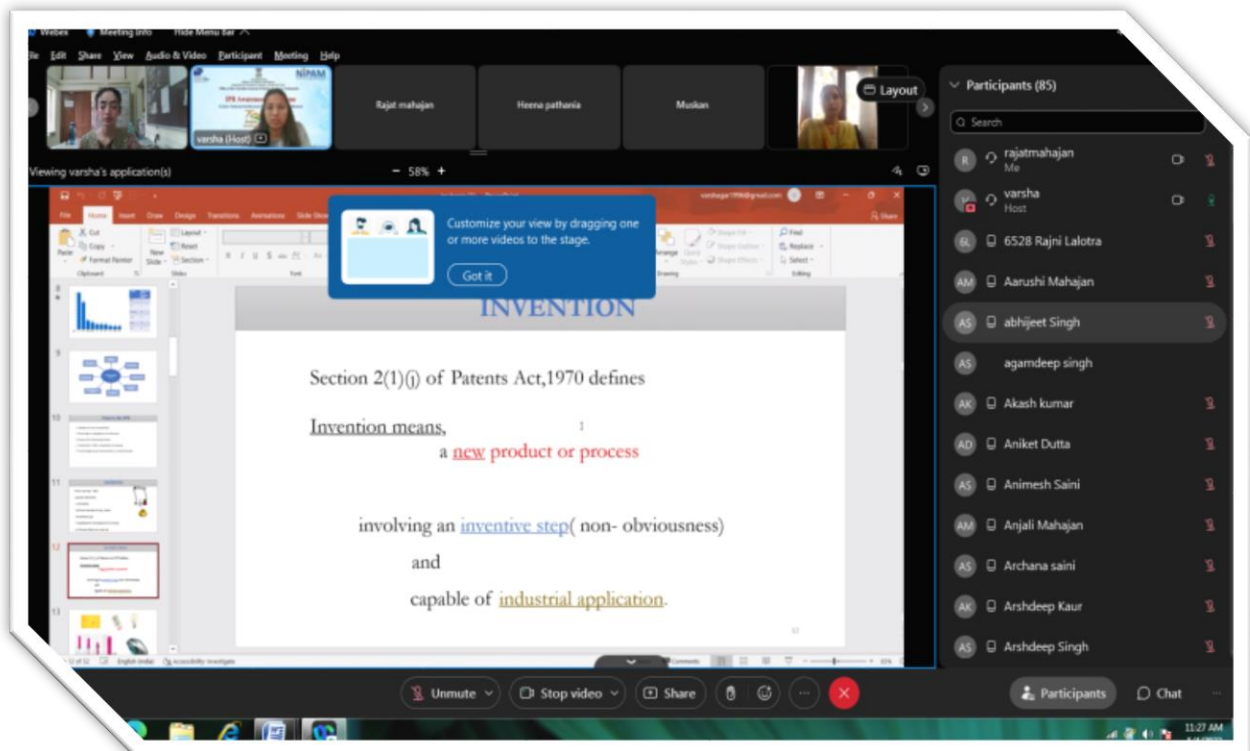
Webex Meeting Info Hide Menu Bar

le Edit Share View Audio & Video Participant Meeting Help

NIPAM

varsha (Host)

Rajat mahajan

Heena pathania

Muskan

Layout

Viewing varsha's application(s)

- 58% +

File Home Insert Draw Design Transitions Animations Slide Show

Cut Copy Format Painter Paste New Slide Layout Reset Section

Clipboard Slides Font

Find Replace Select Editing Drawing Arrange

Customize your view by dragging one or more videos to the stage.

Got it

INVENTION

Section 2(1)(j) of Patents Act,1970 defines

Invention means,

a new product or process

involving an inventive step( non- obviousness)

and

capable of industrial application.

English (India) Accessibility: Investigate Comments

Participants (85)

Search

rajatmahajan Me

varsha Host

6528 Rajni Lalotra

Aarushi Mahajan

abhijeet Singh

agamdeep singh

Akash kumar

Aniket Dutta

Animesh Saini

Anjali Mahajan

Archana saini

Arshdeep Kaur

Arshdeep Singh

Unmute

Stop video

Share

Participants

Chat

11:27 AM